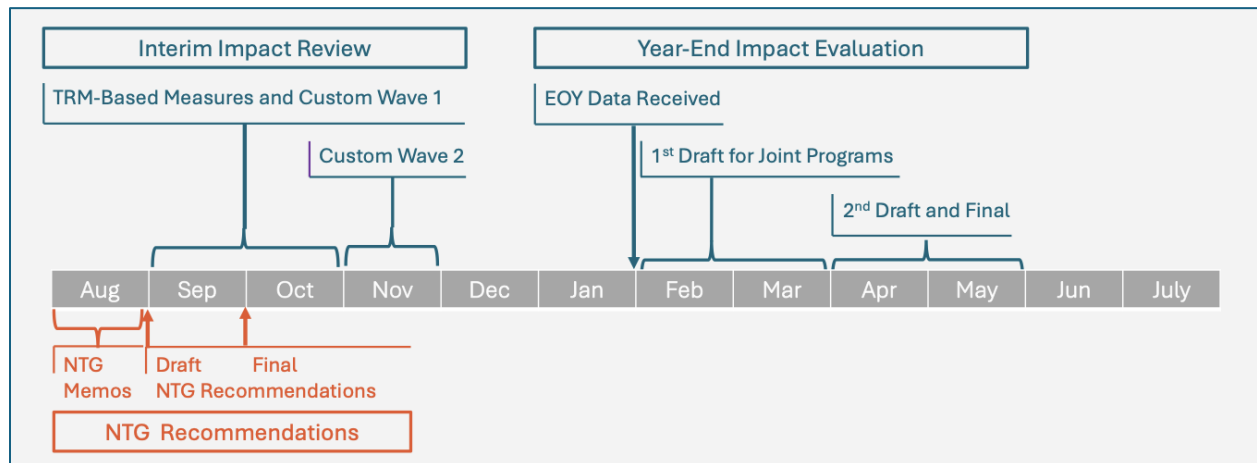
Interim Impact Review

Year-End Impact Evaluation

TRM-Based Measures and Custom Wave 1

EOY Data Received

Custom Wave 2

1st Draft for Joint Programs

2nd Draft and Final

| Aug | Sep | Oct | Nov | Dec | Jan | Feb | Mar | Apr | May | Jun | July |
|---|---|---|---|---|---|---|---|---|---|---|---|

NTG Memos

Draft NTG Recommendations

Final

NTG Recommendations